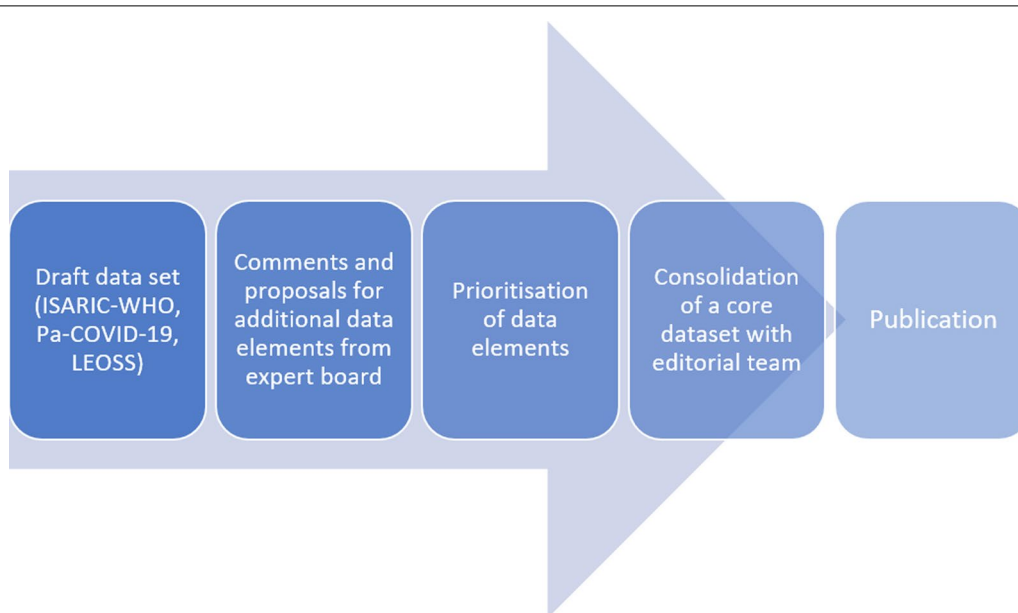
Draft data set (ISARIC-WHO, Pa-COVID-19, LEOSS)

Comments and proposals for additional data elements from expert board

Prioritisation of data elements

Consolidation of a core dataset with editorial team

Publication